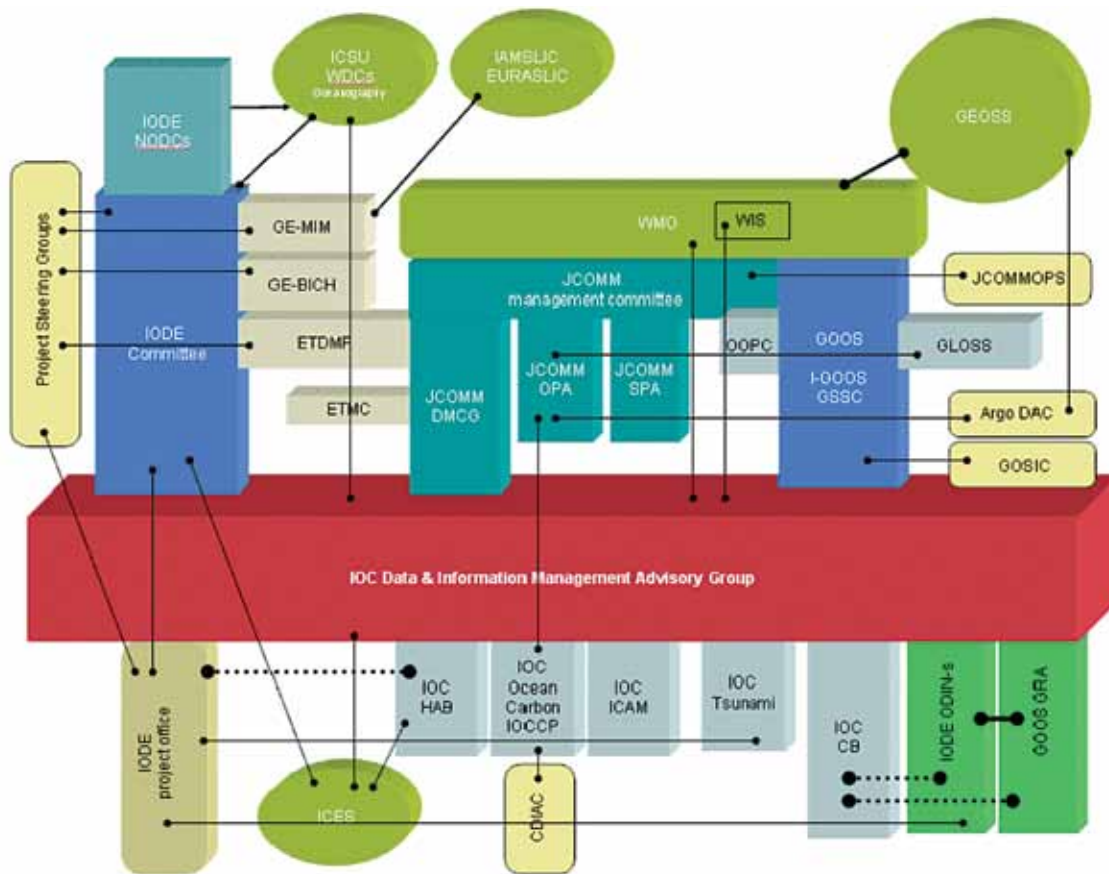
ICSU WDCs Oceanography

IAMSLIC EURASLIC

GEOSS

IODE NODCs

Project Steering Groups

GE-MIM

GE-BICH

ETDMP

ETMC

IODE Committee

WMO

WIS

JCOMM management committee

JCOMMOPS

OOPC

GOOS

GLOSS

JCOMM DMCG

JCOMM OPA

JCOMM SPA

I-GOOS GSSC

Argo DAC

GOSIC

IOC Data & Information Management Advisory Group

IODE project office

IOC HAB

IOC Ocean Carbon IOCCP

IOC ICAM

IOC Tsunami

IOC CB

IODE ODIN-s

GOOS GRA

ICES

CDIAC